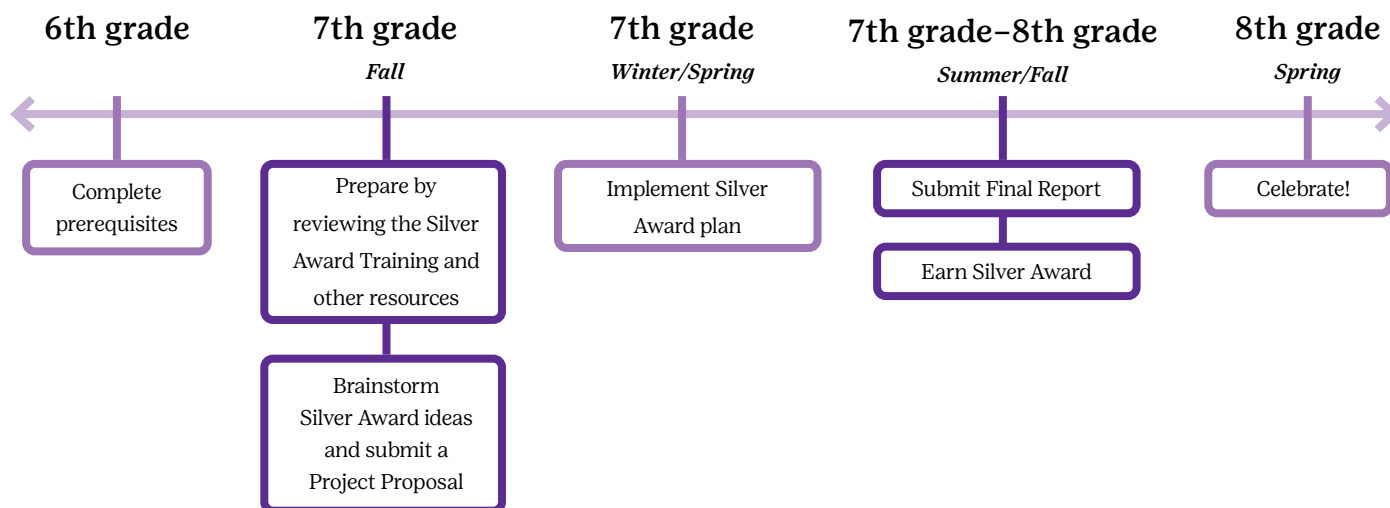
6th grade

Complete prerequisites

7th grade
Fall

Prepare by reviewing the Silver Award Training and other resources

Brainstorm Silver Award ideas and submit a Project Proposal

7th grade
Winter/Spring

Implement Silver Award plan

7th grade–8th grade
Summer/Fall

Submit Final Report

Earn Silver Award

8th grade
Spring

Celebrate!